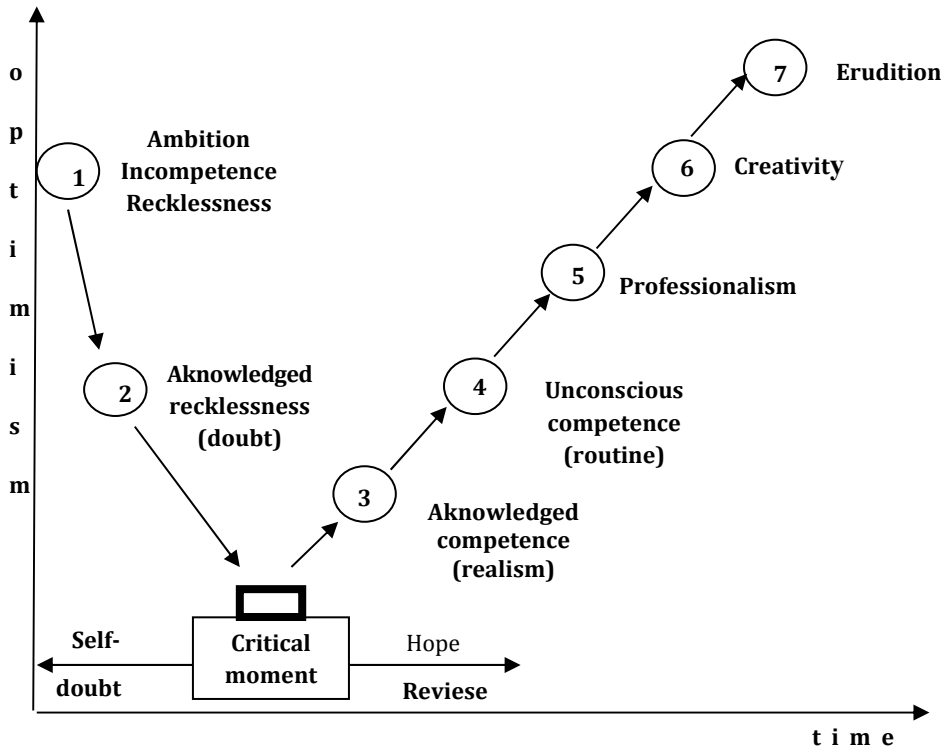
o
p
t
i
m
i
s
m

1 Ambition Incompetence Recklessness

2 Aknowledged recklessness (doubt)

3 Aknowledged competence (realism)

4 Unconscious competence (routine)

5 Professionalism

6 Creativity

7 Erudition

Self-doubt

Critical moment

Hope

Reviese

t i m e